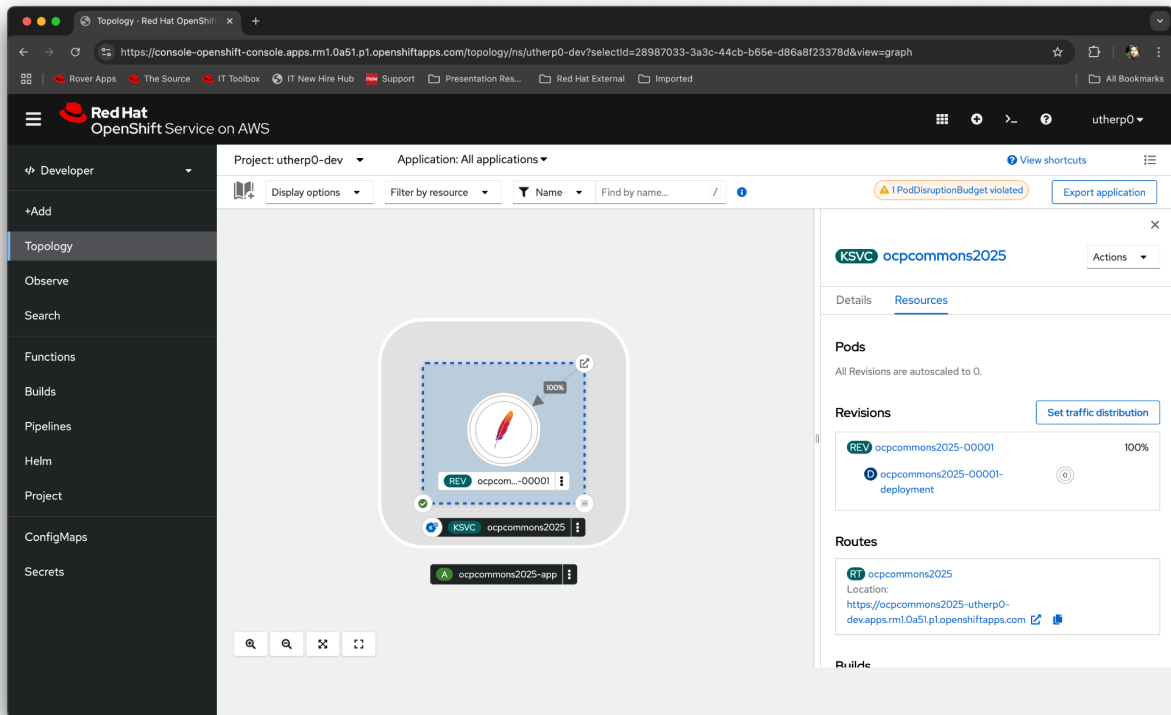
Topology · Red Hat OpenShift

https://console-openshift-console.apps.rm1.0a51.p1.openshiftapps.com/topology/ns/utherp0-dev?selectId=28987033-3a3c-44cb-b65e-d86a8f23378d&view=graph

Rover Apps The Source IT Toolbox IT New Hire Hub Support Presentation Res... Red Hat External Imported All Bookmarks

Red Hat
OpenShift Service on AWS

utherp0

Developer

+Add
Topology
Observe
Search
Functions
Builds
Pipelines
Helm
Project
ConfigMaps
Secrets

Project: utherp0-dev Application: All applications

View shortcuts

Display options Filter by resource Name Find by name... /

1 PodDisruptionBudget violated

Export application

100%

REV ocpcom...-00001

KSVC ocpcommons2025

A ocpcommons2025-app

KSVC ocpcommons2025

Actions

Details Resources

Pods

All Revisions are autoscaled to 0.

Revisions

Set traffic distribution

REV ocpcommons2025-00001 100%

D ocpcommons2025-00001-deployment

0

Routes

RT ocpcommons2025
Location:
https://ocpcommons2025-utherp0-dev.apps.rm1.0a51.p1.openshiftapps.com

Builds